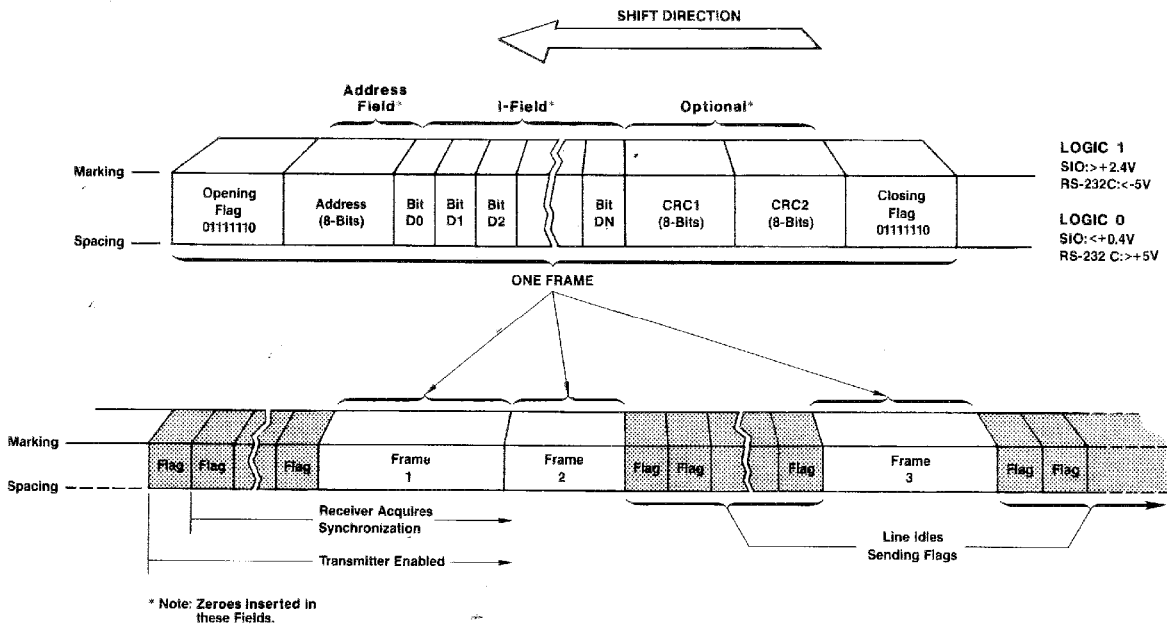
SHIFT DIRECTION

Address Field*

I-Field*

Optional*

Marking

Opening Flag 01111110

Address (8-Bits)

Bit D0

Bit D1

Bit D2

Bit DN

CRC1 (8-Bits)

CRC2 (8-Bits)

Closing Flag 01111110

Spacing

LOGIC 1
SIO:>+2.4V
RS-232C:<-5V

LOGIC 0
SIO:<+0.4V
RS-232 C:>+5V

ONE FRAME

Marking

Flag

Flag

Flag

Frame 1

Frame 2

Flag

Flag

Flag

Frame 3

Flag

Flag

Spacing

Receiver Acquires Synchronization

Transmitter Enabled

Line Idles Sending Flags

* Note: Zeroes Inserted in these Fields.